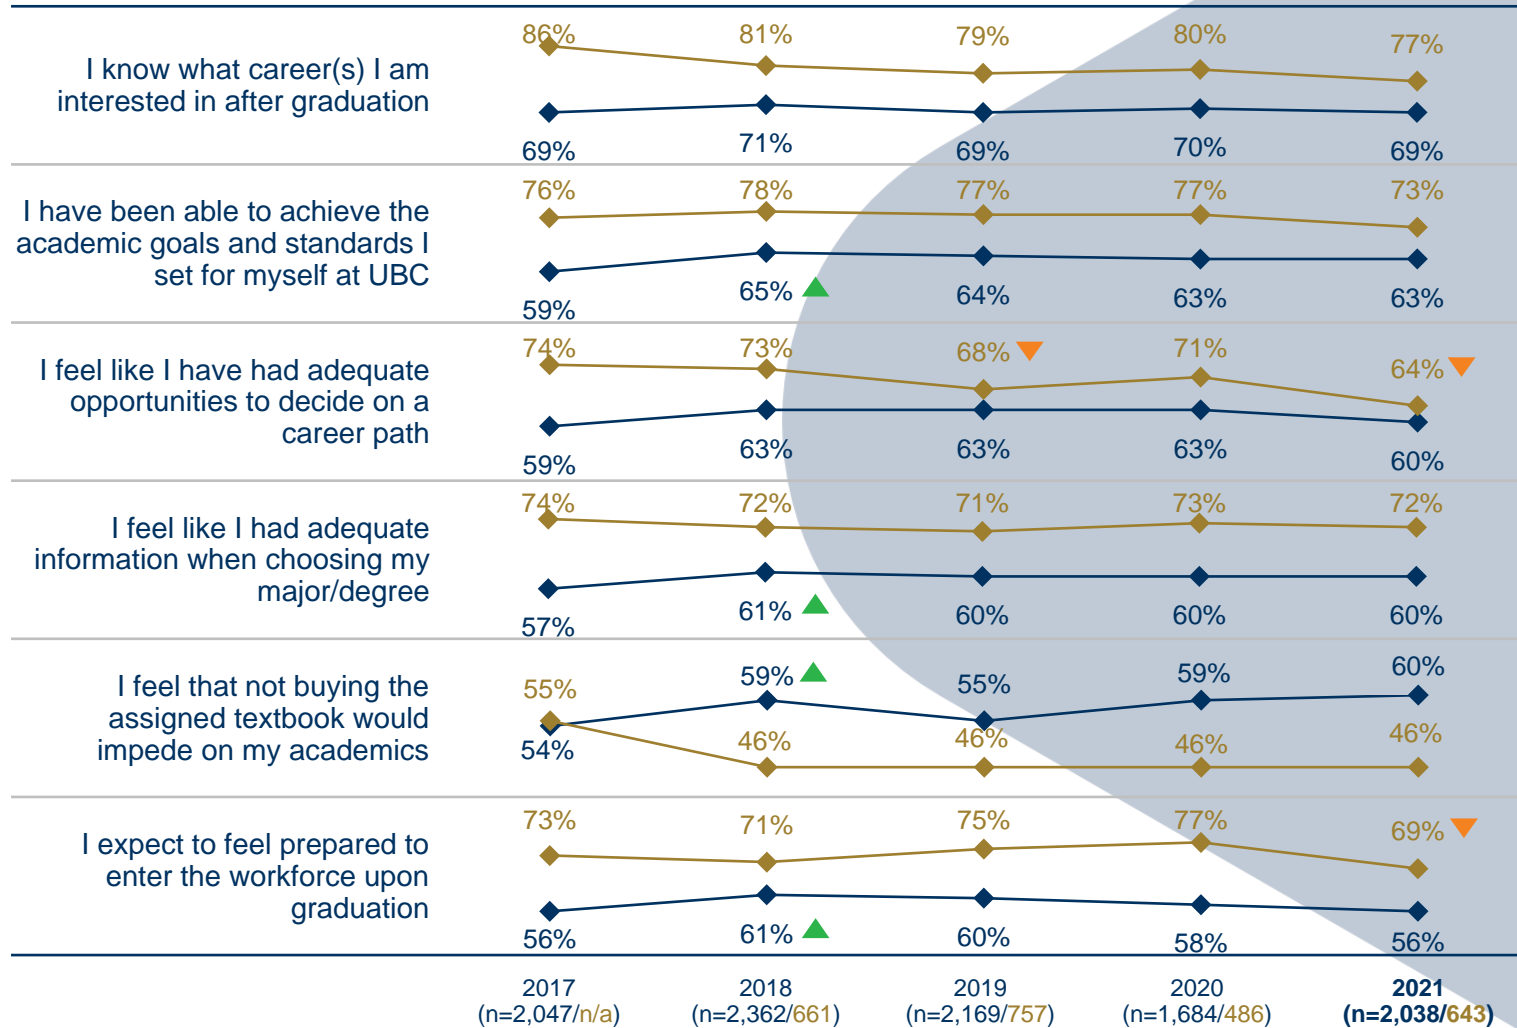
I know what career(s) I am interested in after graduation

86% 81% 79% 80% 77%

69% 71% 69% 70% 69%

I have been able to achieve the academic goals and standards I set for myself at UBC

76% 78% 77% 77% 73%

59% 65% 64% 63% 63%

I feel like I have had adequate opportunities to decide on a career path

74% 73% 68% 71% 64%

59% 63% 63% 63% 60%

I feel like I had adequate information when choosing my major/degree

74% 72% 71% 73% 72%

57% 61% 60% 60% 60%

I feel that not buying the assigned textbook would impede on my academics

55% 59% 55% 59% 60%

54% 46% 46% 46% 46%

I expect to feel prepared to enter the workforce upon graduation

73% 71% 75% 77% 69%

56% 61% 60% 58% 56%

2017 (n=2,047/n/a)

2018 (n=2,362/661)

2019 (n=2,169/757)

2020 (n=1,684/486)

**2021 (n=2,038/643)**